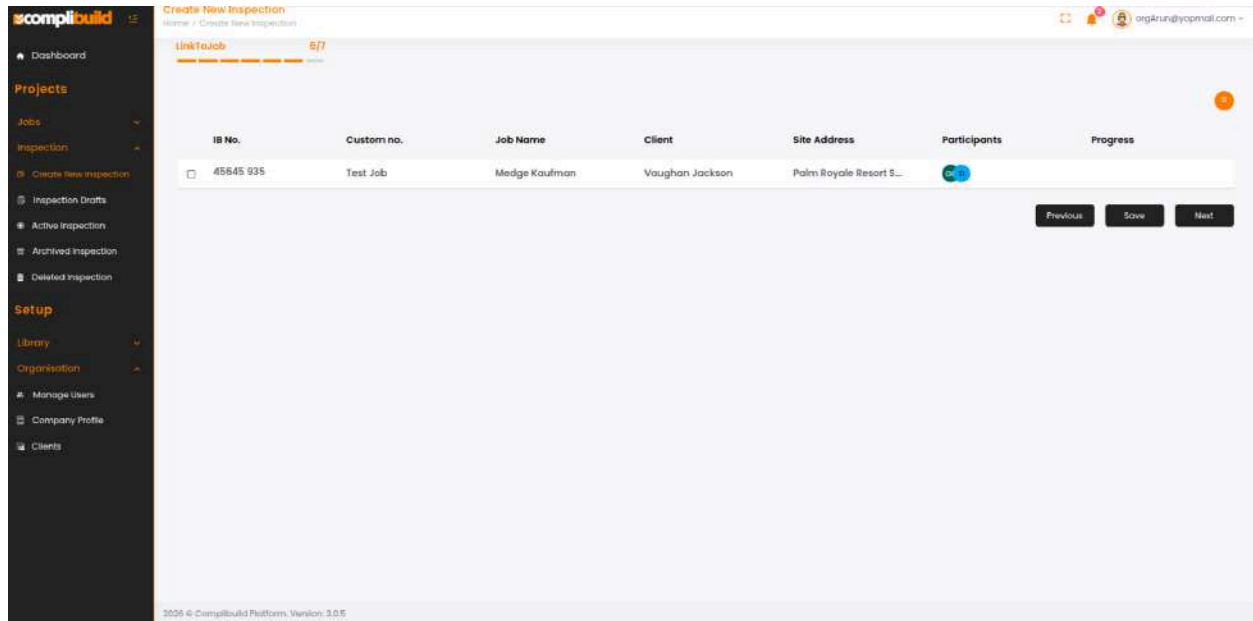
compli build

Dashboard

Projects

Jobs

Inspection

Create New Inspection

Inspection Drafts

Active Inspection

Archived Inspection

Deleted Inspection

Setup

Library

Organisation

Manage Users

Company Profile

Clients

Create New Inspection
Home / Create New Inspection

orgArun@yopmail.com

LinkToJob 6/7

| | IB No. | Custom no. | Job Name | Client | Site Address | Participants | Progress |
|---|---|---|---|---|---|---|---|
| ☐ | 45645 935 | Test Job | Medge Kaufman | Vaughan Jackson | Palm Royale Resort S... | | |

Previous Save Next

2025 © Complibuild Platform. Version: 3.0.5